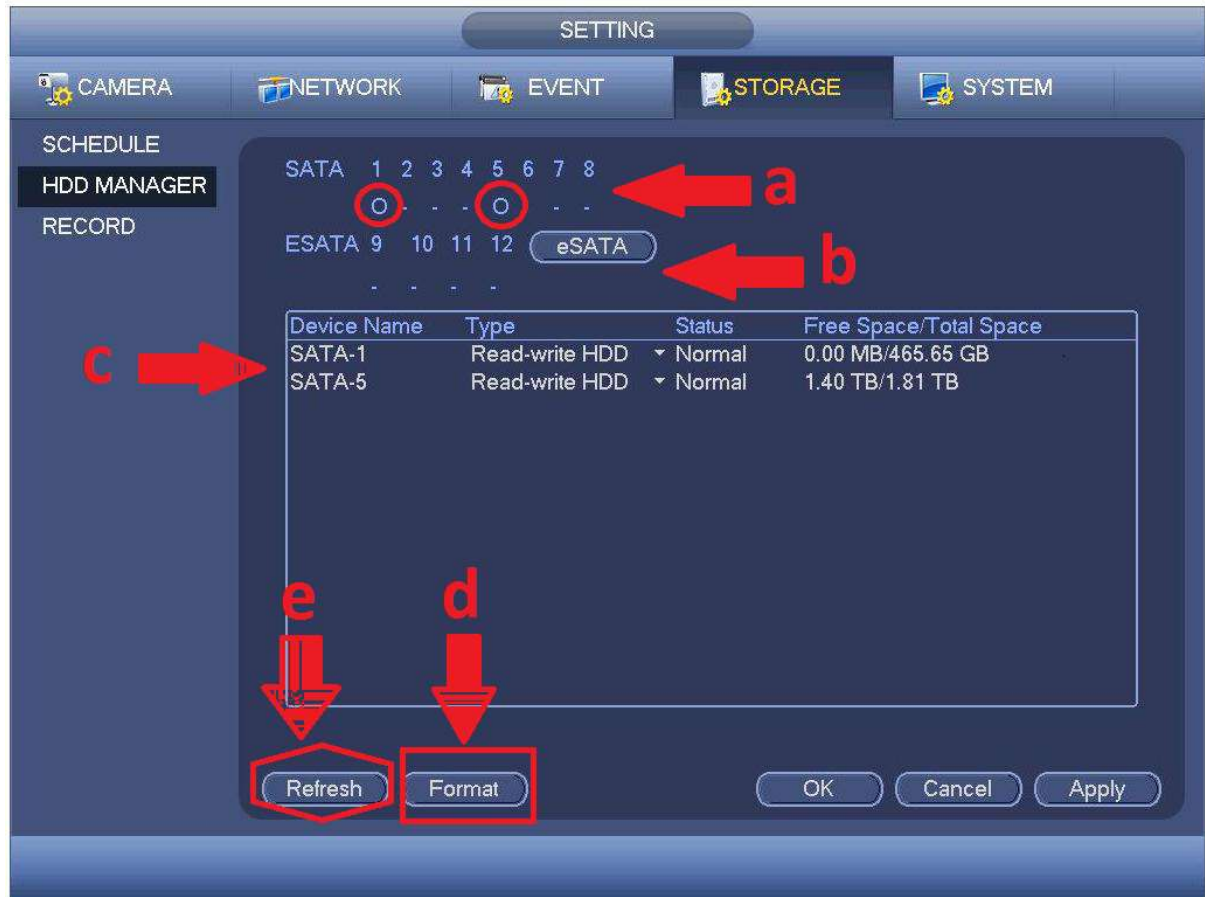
SETTING

CAMERA NETWORK EVENT STORAGE SYSTEM

SCHEDULE
HDD MANAGER
RECORD

SATA 1 2 3 4 5 6 7 8
O - - - O - - -
a

ESATA 9 10 11 12 eSATA
- - - -
b

c

| Device Name | Type | Status | Free Space/Total Space |
|---|---|---|---|
| SATA-1 | Read-write HDD | Normal | 0.00 MB/465.65 GB |
| SATA-5 | Read-write HDD | Normal | 1.40 TB/1.81 TB |

e d

Refresh Format OK Cancel Apply